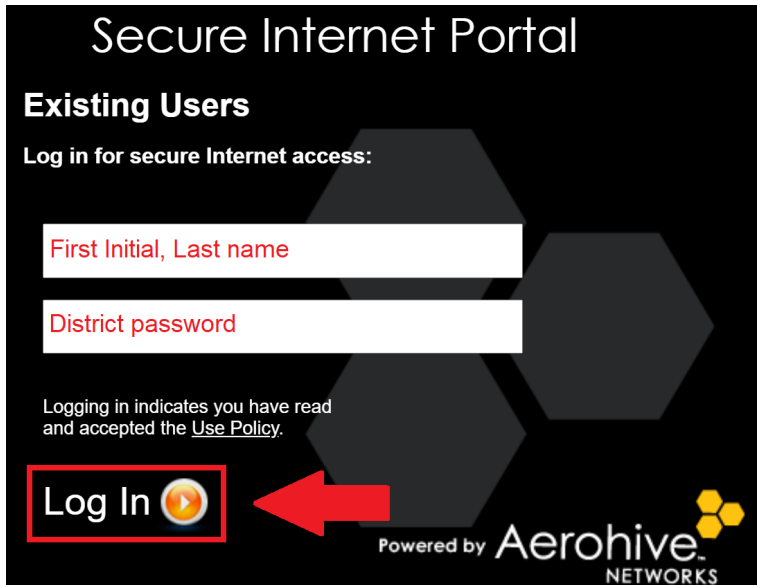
Secure Internet Portal

Existing Users

Log in for secure Internet access:

First Initial, Last name

District password

Logging in indicates you have read and accepted the Use Policy.

Log In

Powered by Aerohive NETWORKS